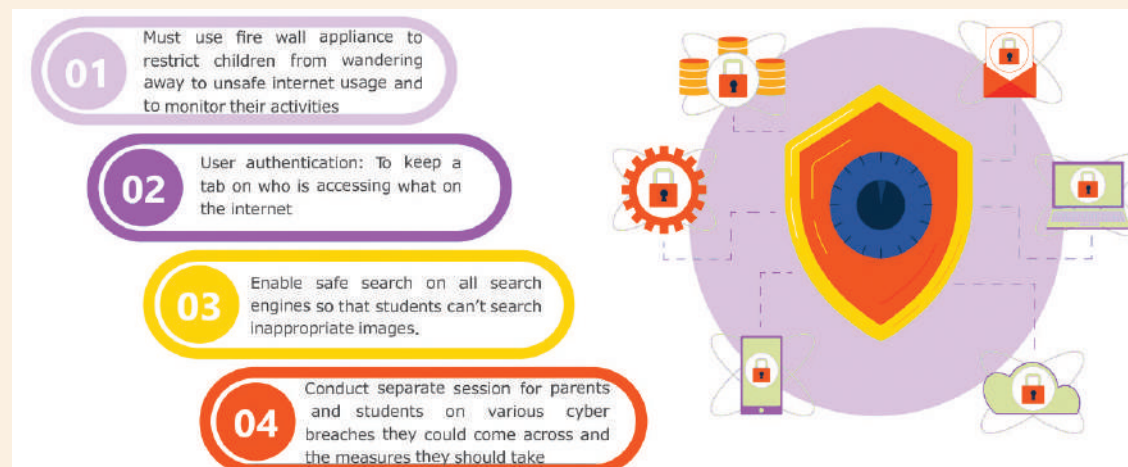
01

Must use fire wall appliance to restrict children from wandering away to unsafe internet usage and to monitor their activities

02

User authentication: To keep a tab on who is accessing what on the internet

03

Enable safe search on all search engines so that students can't search inappropriate images.

04

Conduct separate session for parents and students on various cyber breaches they could come across and the measures they should take